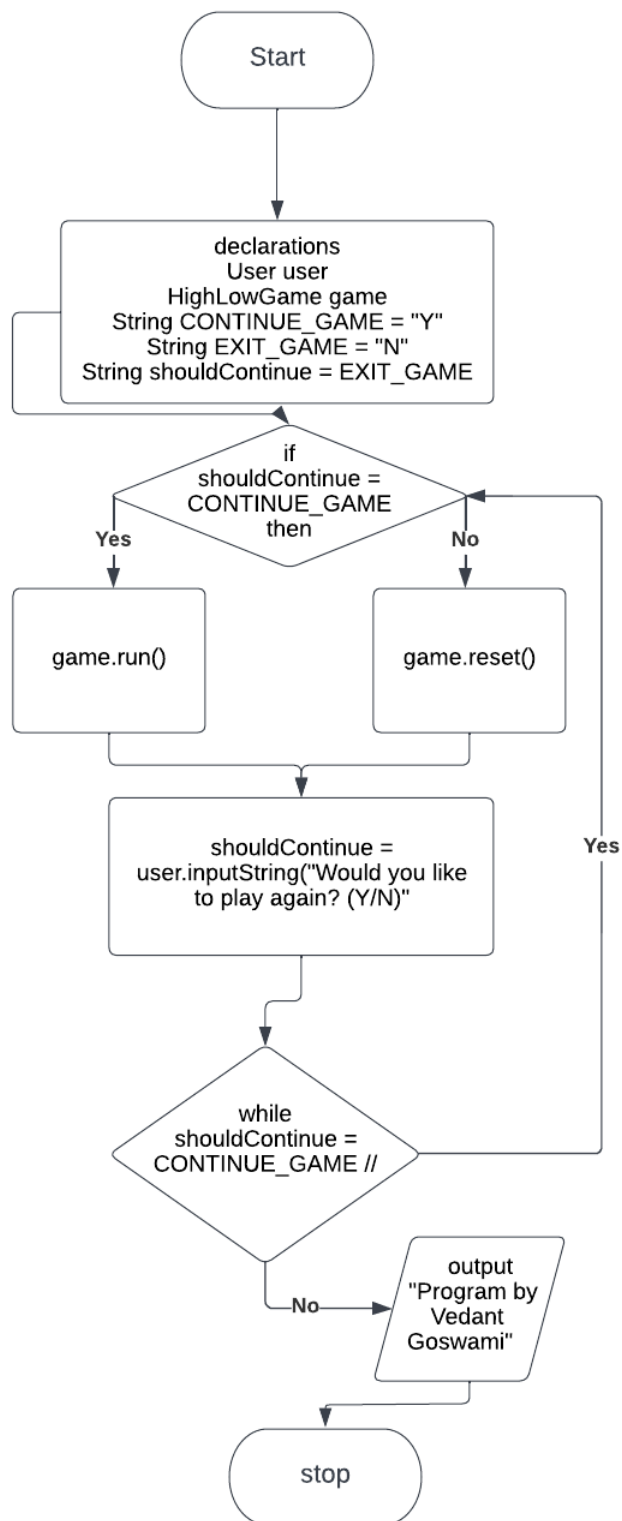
Start

declarations
User user
HighLowGame game
String CONTINUE_GAME = "Y"
String EXIT_GAME = "N"
String shouldContinue = EXIT_GAME

if
shouldContinue =
CONTINUE_GAME
then

Yes

No

game.run()

game.reset()

shouldContinue =
user.inputString("Would you like to play again? (Y/N)"

Yes

while
shouldContinue =
CONTINUE_GAME //

No

output
"Program by Vedant Goswami"

stop